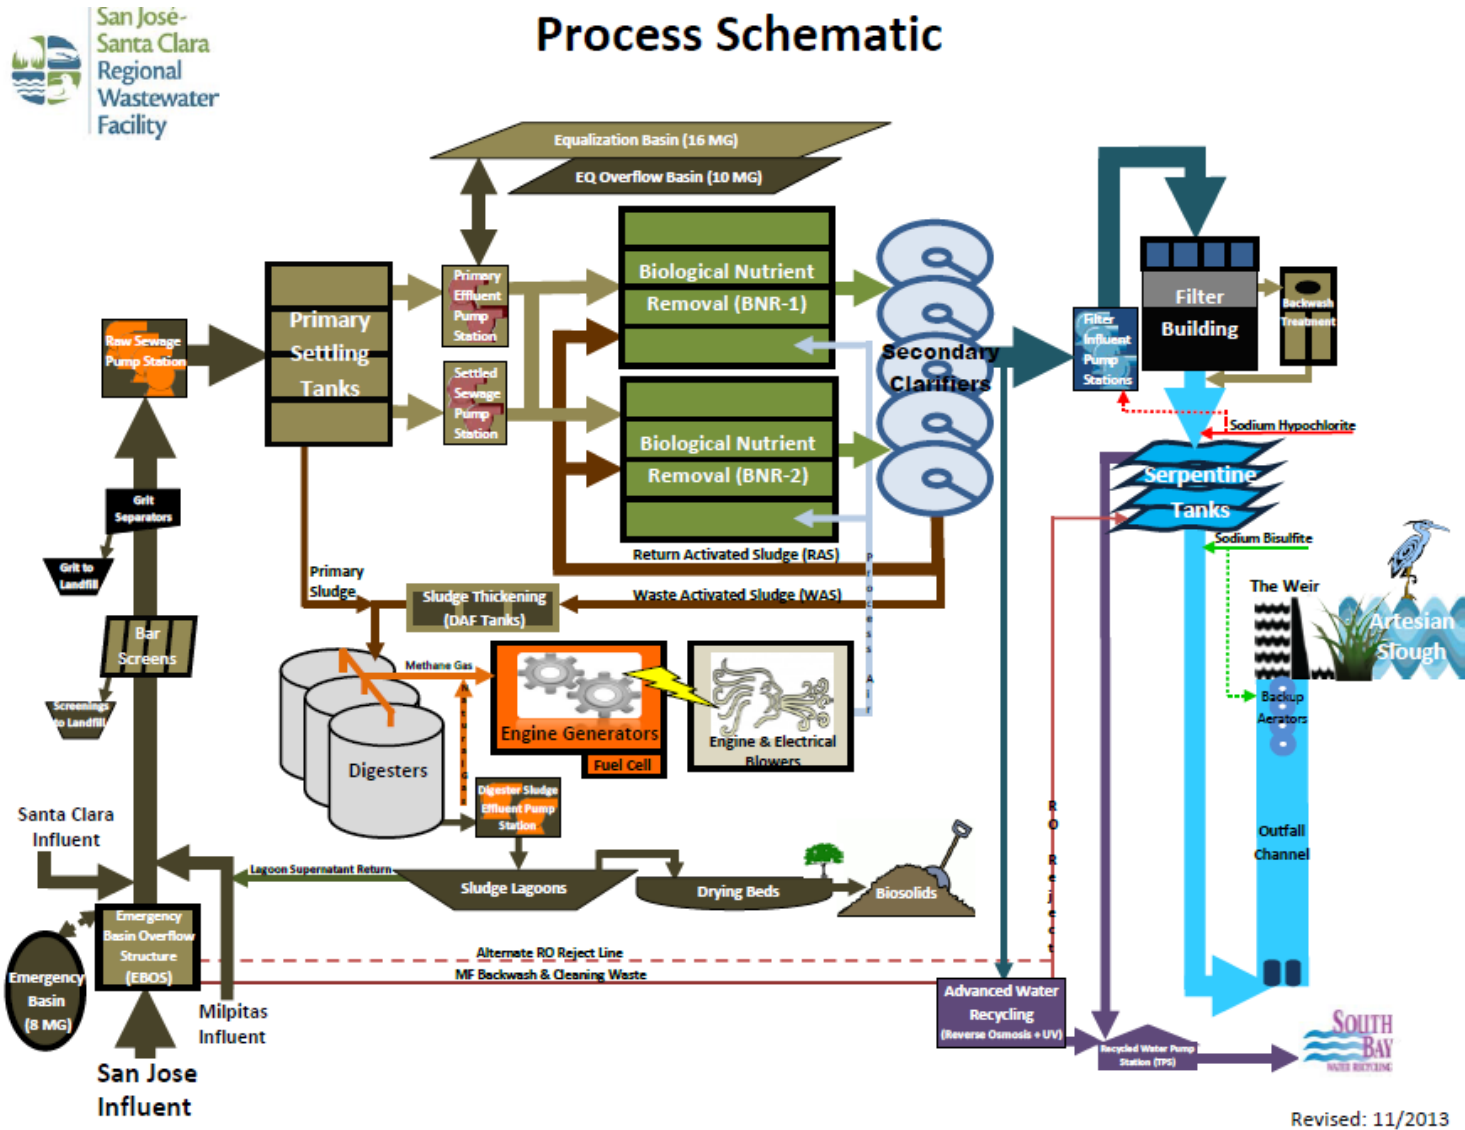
San José-Santa Clara Regional Wastewater Facility

Process Schematic

Equalization Basin (16 MG)

EQ Overflow Basin (10 MG)

Primary Settling Tanks

Primary Effluent Pump Station

Settled Sewage Pump Station

Biological Nutrient Removal (BNR-1)

Biological Nutrient Removal (BNR-2)

Secondary Clarifiers

Filter Influent Pump Stations

Filter Building

Backwash Treatment

Sodium Hypochlorite

Serpentine Tanks

Sodium Bisulfite

The Weir

Artesian Slough

Backup Aerators

Outfall Channel

Raw Sewage Pump Station

Grit Separators

Grit to Landfill

Bar Screens

Screenings to Landfill

Return Activated Sludge (RAS)

Waste Activated Sludge (WAS)

Process Air

Primary Sludge

Sludge Thickening (DAF Tanks)

Methane Gas

Natural Gas

Engine Generators

Fuel Cell

Engine & Electrical Blowers

Digesters

Digester Sludge Effluent Pump Station

Santa Clara Influent

Lagoon Supernatant Return

Sludge Lagoons

Drying Beds

Biosolids

RO Reject

Emergency Basin Overflow Structure (EBOS)

Emergency Basin (8 MG)

Alternate RO Reject Line

MF Backwash & Cleaning Waste

Advanced Water Recycling (Reverse Osmosis + UV)

Recycled Water Pump Station (TPS)

South Bay Water Recycling

Milpitas Influent

San Jose Influent

Revised: 11/2013